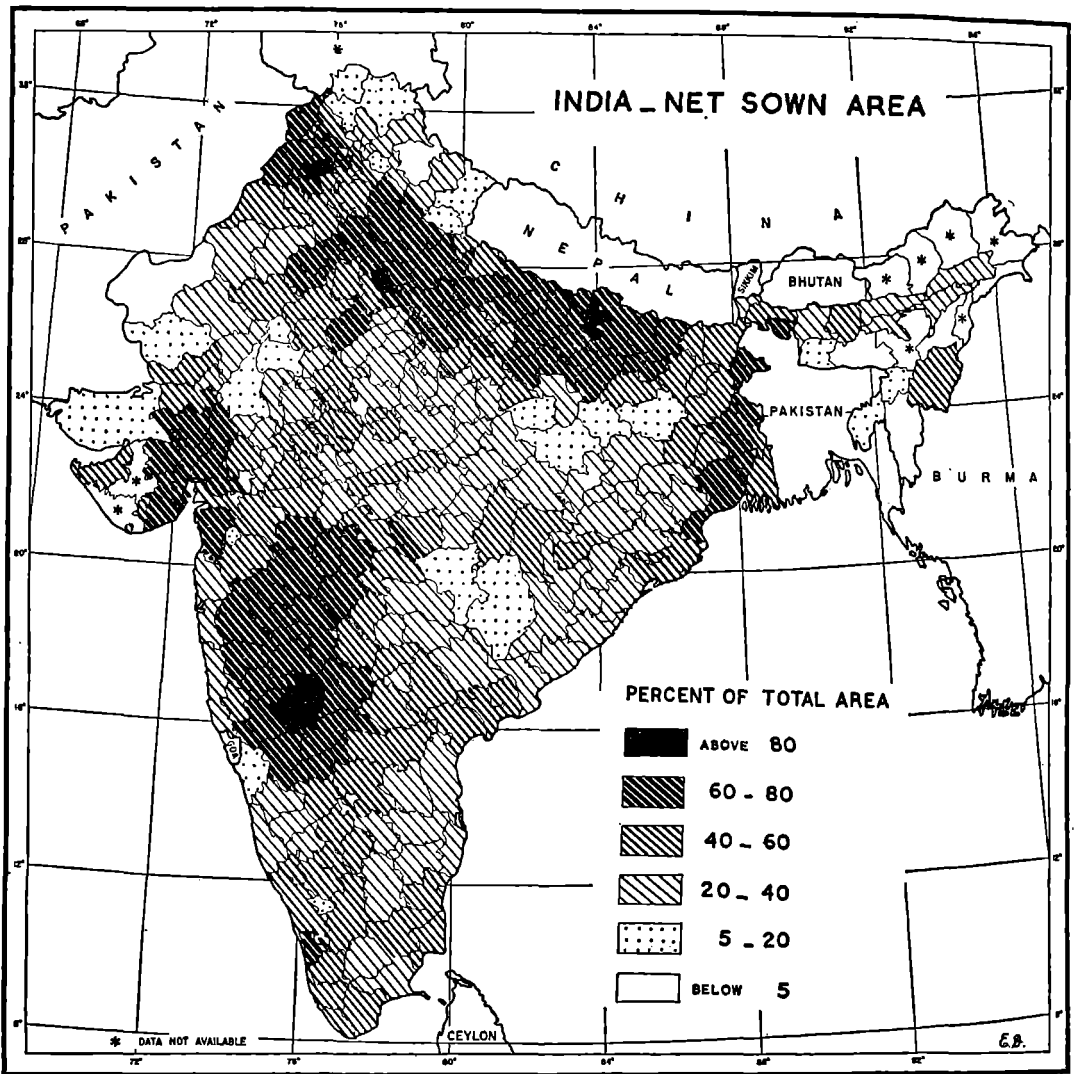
INDIA _ NET SOWN AREA

PAKISTAN

CHINA

NEPAL

SIKKIM

BHUTAN

PAKISTAN

BURMA

GOA

CEYLON

PERCENT OF TOTAL AREA

ABOVE 80

60 - 80

40 _ 60

20 _ 40

5 _ 20

BELOW 5

* DATA NOT AVAILABLE

E.B.

68° 72° 76° 80° 84° 88° 92° 96°

32° 28° 24° 20° 16° 12° 8°